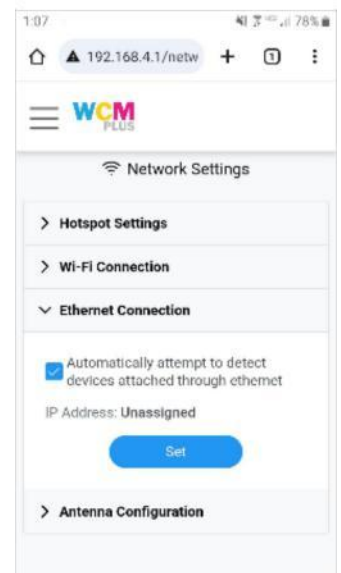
1:07
78%

192.168.4.1/netw
1

WCM
PLUS

Network Settings

Hotspot Settings

Wi-Fi Connection

Ethernet Connection

Automatically attempt to detect devices attached through ethernet

IP Address: Unassigned

Set

Antenna Configuration